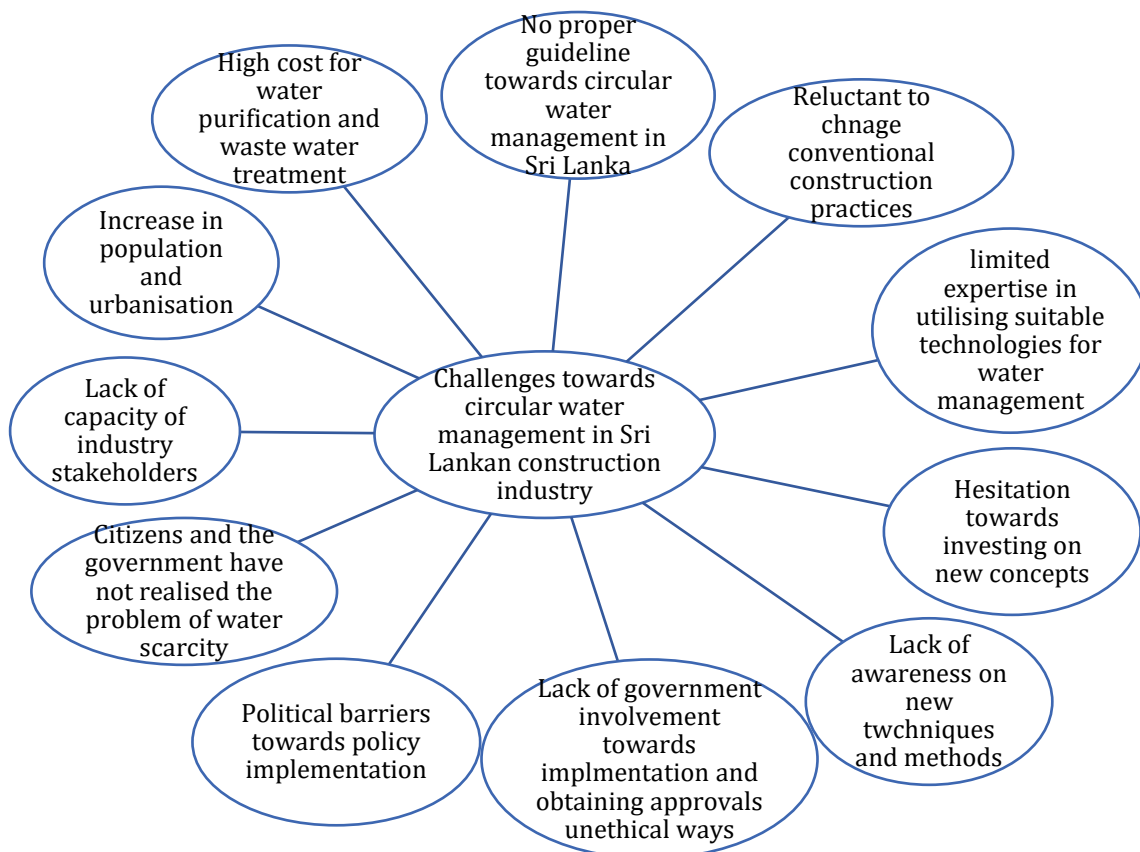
Challenges towards circular water management in Sri Lankan construction industry

High cost for water purification and waste water treatment

No proper guideline towards circular water management in Sri Lanka

Reluctant to chnage conventional construction practices

Increase in population and urbanisation

limited expertise in utilising suitable technologies for water management

Lack of capacity of industry stakeholders

Hesitation towards investing on new concepts

Citizens and the government have not realised the problem of water scarcity

Lack of awareness on new twchniques and methods

Political barriers towards policy implementation

Lack of government involvement towards implmentation and obtaining approvals unethical ways